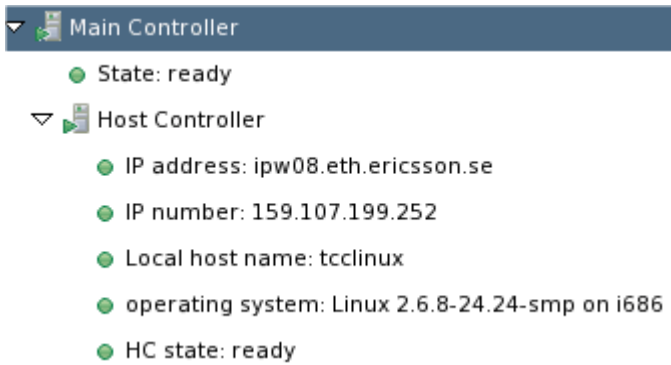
Main Controller

State: ready

Host Controller

IP address: ipw08.eth.ericsson.se

IP number: 159.107.199.252

Local host name: tcclinux

operating system: Linux 2.6.8-24.24-smp on i686

HC state: ready